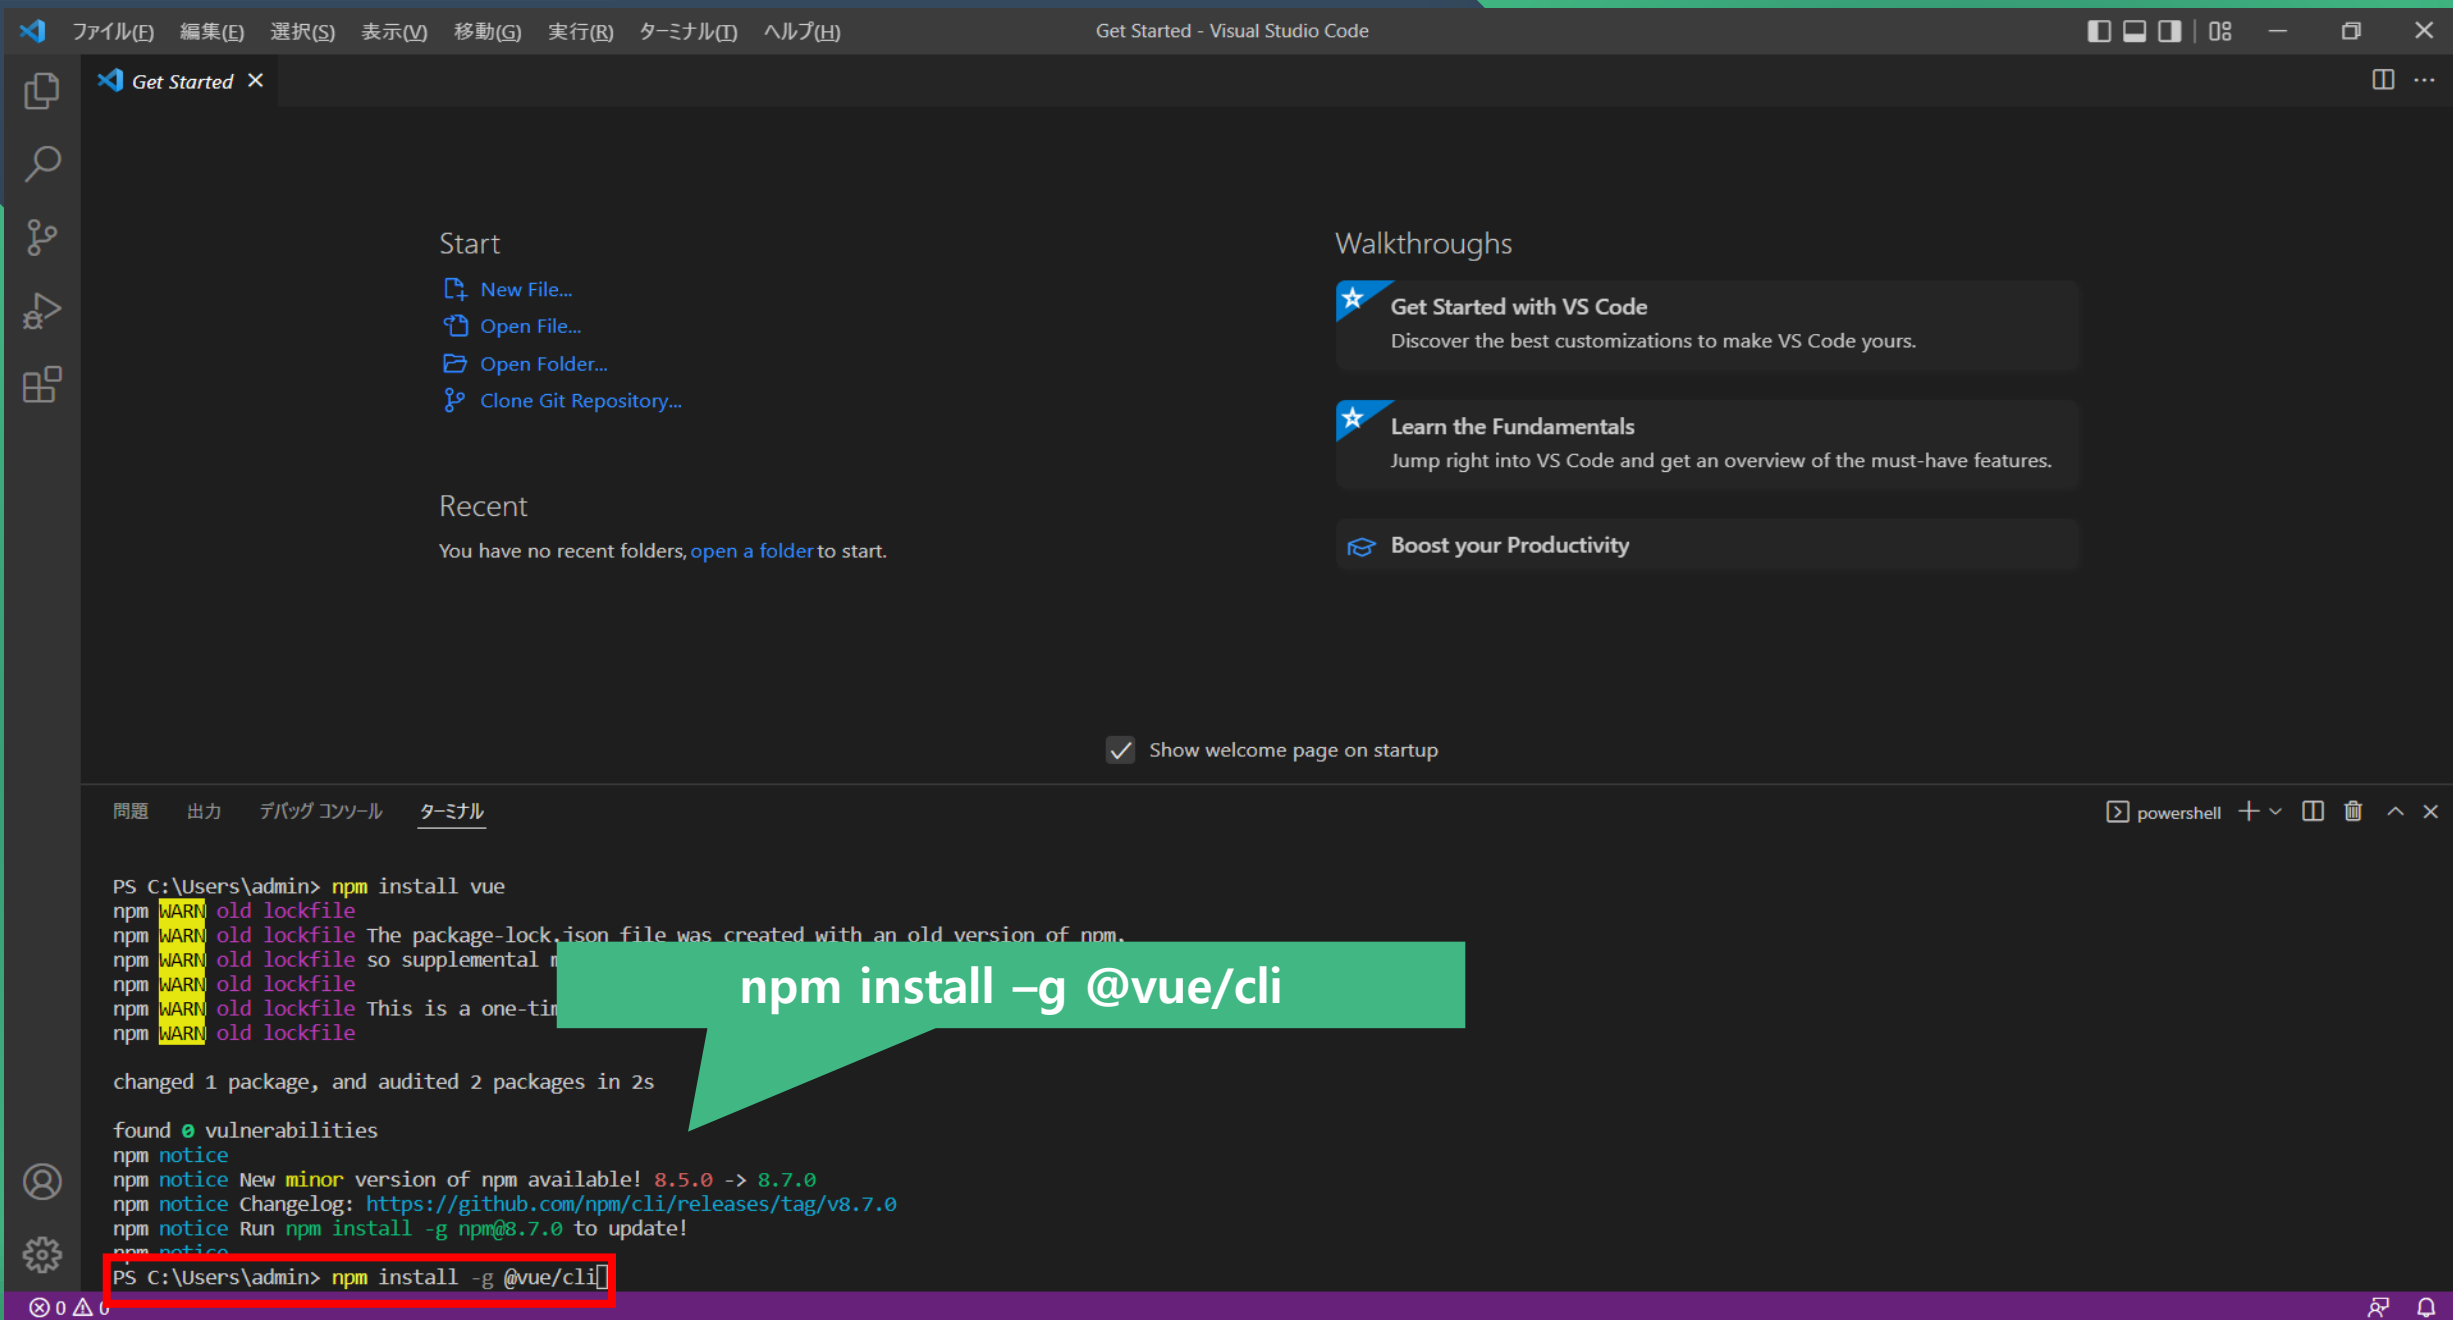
ファイル(F) 編集(E) 選択(S) 表示(V) 移動(G) 実行(R) ターミナル(T) ヘルプ(H)

Get Started - Visual Studio Code

Get Started ×

Start

New File...

Open File...

Open Folder...

Clone Git Repository...

Recent

You have no recent folders, open a folder to start.

Walkthroughs

Get Started with VS Code

Discover the best customizations to make VS Code yours.

Learn the Fundamentals

Jump right into VS Code and get an overview of the must-have features.

Boost your Productivity

Show welcome page on startup

問題 出力 デバッグ コンソール ターミナル

powershell

PS C:\Users\admin> npm install vue
npm WARN old lockfile
npm WARN old lockfile The package-lock.json file was created with an old version of npm.
npm WARN old lockfile so supplemental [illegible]
npm WARN old lockfile
npm WARN old lockfile This is a one-ti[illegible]
npm WARN old lockfile

changed 1 package, and audited 2 packages in 2s

found 0 vulnerabilities
npm notice
npm notice New minor version of npm available! 8.5.0 -> 8.7.0
npm notice Changelog: https://github.com/npm/cli/releases/tag/v8.7.0
npm notice Run npm install -g npm@8.7.0 to update!
npm notice
PS C:\Users\admin> npm install -g @vue/cli

npm install –g @vue/cli

⊗ 0 ⚠ 0